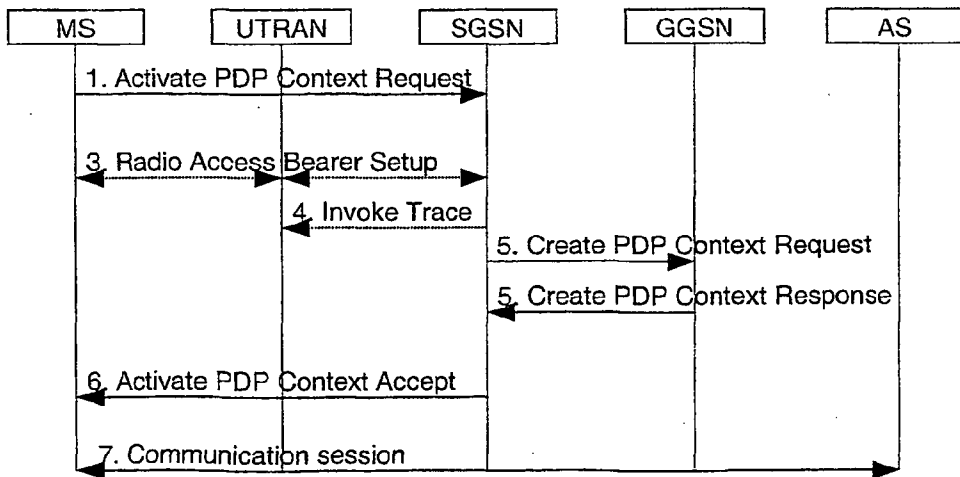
MS
UTRAN
SGSN
GGSN
AS

1. Activate PDP Context Request

3. Radio Access Bearer Setup

4. Invoke Trace

5. Create PDP Context Request

5. Create PDP Context Response

6. Activate PDP Context Accept

7. Communication session